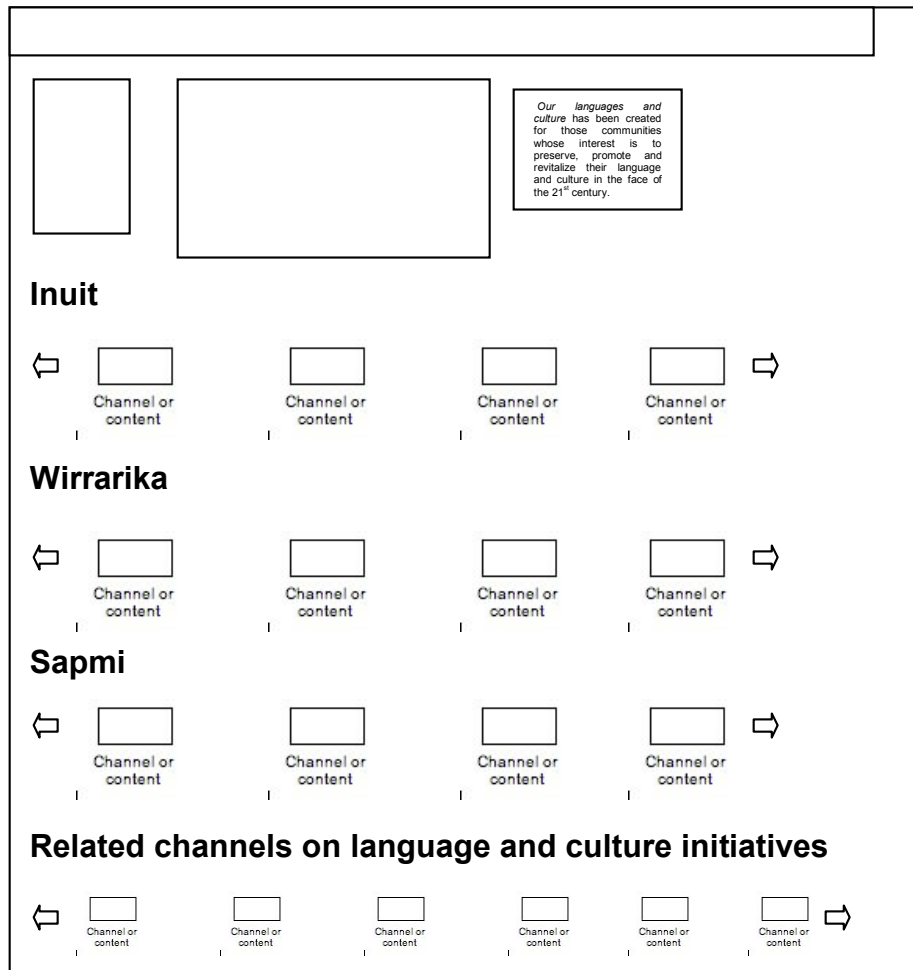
*Our languages and culture* has been created for those communities whose interest is to preserve, promote and revitalize their language and culture in the face of the 21$^{st}$ century.

**Inuit**

Channel or content

Channel or content

Channel or content

Channel or content

**Wirrarika**

Channel or content

Channel or content

Channel or content

Channel or content

**Sapmi**

Channel or content

Channel or content

Channel or content

Channel or content

**Related channels on language and culture initiatives**

Channel or content

Channel or content

Channel or content

Channel or content

Channel or content

Channel or content